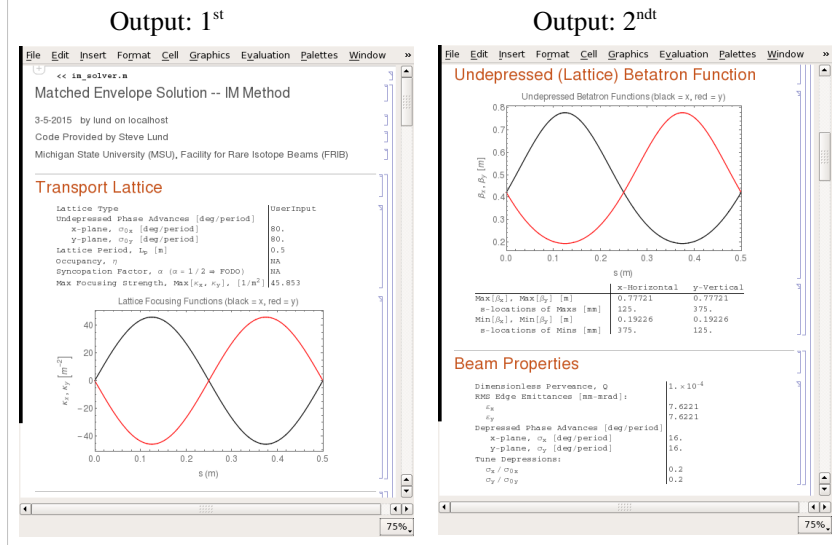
Output: 1$^{st}$

Output: 2$^{ndt}$

File Edit Insert Format Cell Graphics Evaluation Palettes Window »

<< im_solver.m

Matched Envelope Solution -- IM Method

3-5-2015 by lund on localhost

Code Provided by Steve Lund

Michigan State University (MSU), Facility for Rare Isotope Beams (FRIB)

Transport Lattice

| Lattice Type | UserInput |
|---|---|
| Undepressed Phase Advances [deg/period] | |
| x-plane, $\sigma_{0x}$ [deg/period] | 80. |
| y-plane, $\sigma_{0y}$ [deg/period] | 80. |
| Lattice Period, $L_p$ [m] | 0.5 |
| Occupancy, $\eta$ | NA |
| Syncopation Factor, $\alpha$ ($\alpha = 1/2 \Rightarrow$ FODO) | NA |
| Max Focusing Strength, Max[$\kappa_x$, $\kappa_y$] [1/m$^2$] | 45.853 |

Lattice Focusing Functions (black = x, red = y)

40
20
0
−20
−40
$\kappa_x, \kappa_y$ [$m^{-2}$]
0.0 0.1 0.2 0.3 0.4 0.5
s (m)

75%

File Edit Insert Format Cell Graphics Evaluation Palettes Window »

Undepressed (Lattice) Betatron Function

Undepressed Betatron Functions (black = x, red = y)

0.8
0.7
0.6
0.5
0.4
0.3
0.2
$\beta_x, \beta_y$ [m]
0.0 0.1 0.2 0.3 0.4 0.5
s (m)

| | x-Horizontal | y-Vertical |
|---|---|---|
| Max[$\beta_x$], Max[$\beta_y$] [m] | 0.77721 | 0.77721 |
| s-locations of Maxs [mm] | 125. | 375. |
| Min[$\beta_x$], Min[$\beta_y$] [m] | 0.19226 | 0.19226 |
| s-locations of Mins [mm] | 375. | 125. |

Beam Properties

| Dimensionless Perveance, Q | $1. \times 10^{-4}$ |
|---|---|
| RMS Edge Emittances [mm-mrad]: | |
| $\varepsilon_x$ | 7.6221 |
| $\varepsilon_y$ | 7.6221 |
| Depressed Phase Advances [deg/period] | |
| x-plane, $\sigma_x$ [deg/period] | 16. |
| y-plane, $\sigma_y$ [deg/period] | 16. |
| Tune Depressions: | |
| $\sigma_x / \sigma_{0x}$ | 0.2 |
| $\sigma_y / \sigma_{0y}$ | 0.2 |

75%